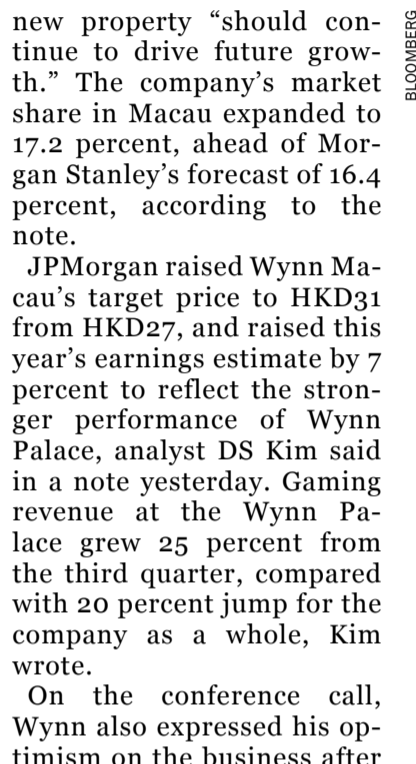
new property "should continue to drive future growth." The company's market share in Macau expanded to 17.2 percent, ahead of Morgan Stanley's forecast of 16.4 percent, according to the note.

JPMorgan raised Wynn Macau's target price to HKD31 from HKD27, and raised this year's earnings estimate by 7 percent to reflect the stronger performance of Wynn Palace, analyst DS Kim said in a note yesterday. Gaming revenue at the Wynn Palace grew 25 percent from the third quarter, compared with 20 percent jump for the company as a whole, Kim wrote.

On the conference call, Wynn also expressed his optimism on the business after

BLOOMBERG